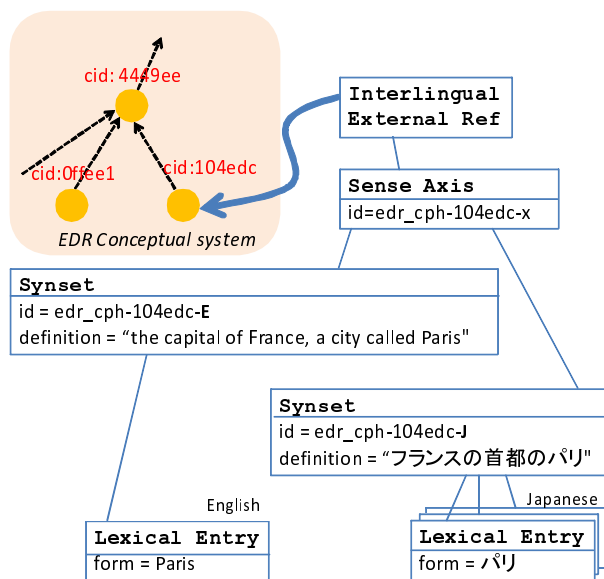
cid: 4449ee

cid:0ffee1

cid:104edc

EDR Conceptual system

Interlingual External Ref

Sense Axis
id=edr_cph-104edc-x

Synset
id = edr_cph-104edc-E
definition = “the capital of France, a city called Paris"

Synset
id = edr_cph-104edc-J
definition = “フランスの首都のパリ"

English

Lexical Entry
form = Paris

Japanese

Lexical Entry
form = パリ